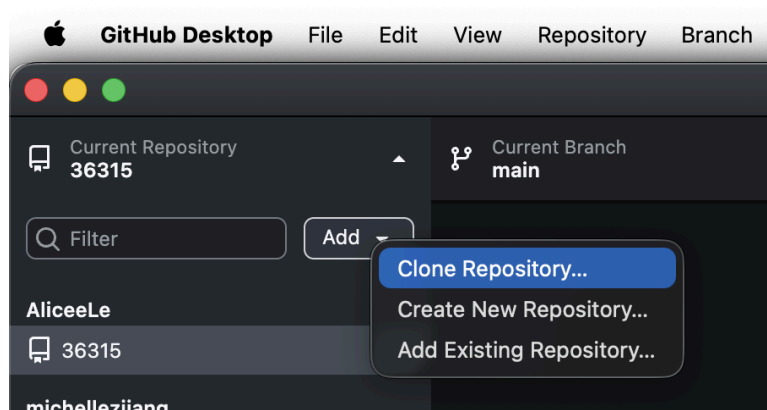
GitHub Desktop File Edit View Repository Branch

Current Repository
36315

Current Branch
main

Filter

Add

Clone Repository...
Create New Repository...
Add Existing Repository...

AliceeLe

36315

michellezjiang